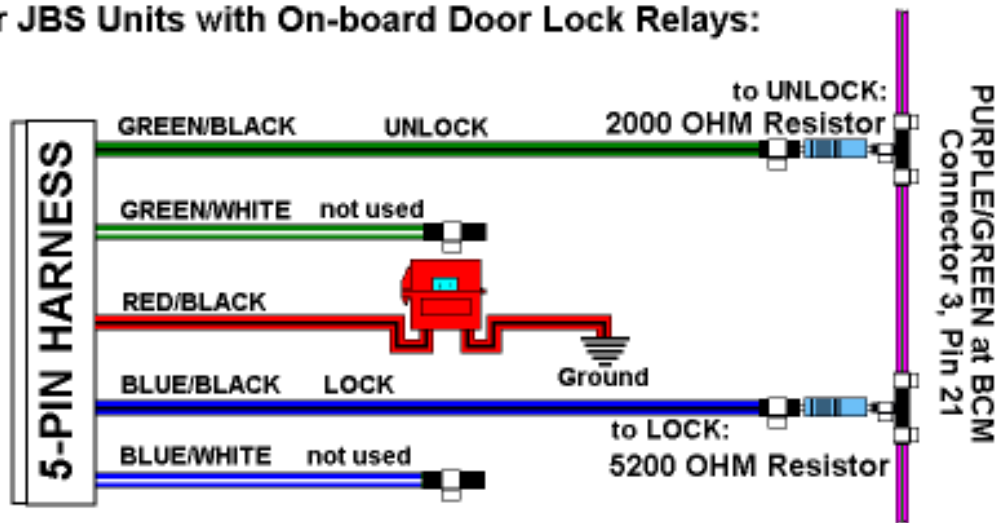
r JBS Units with On-board Door Lock Relays:

5-PIN HARNESS

GREEN/BLACK UNLOCK

to UNLOCK:
2000 OHM Resistor

GREEN/WHITE not used

RED/BLACK

Ground

BLUE/BLACK LOCK

to LOCK:
5200 OHM Resistor

BLUE/WHITE not used

PURPLE/GREEN at BCM
Connector 3, Pin 21